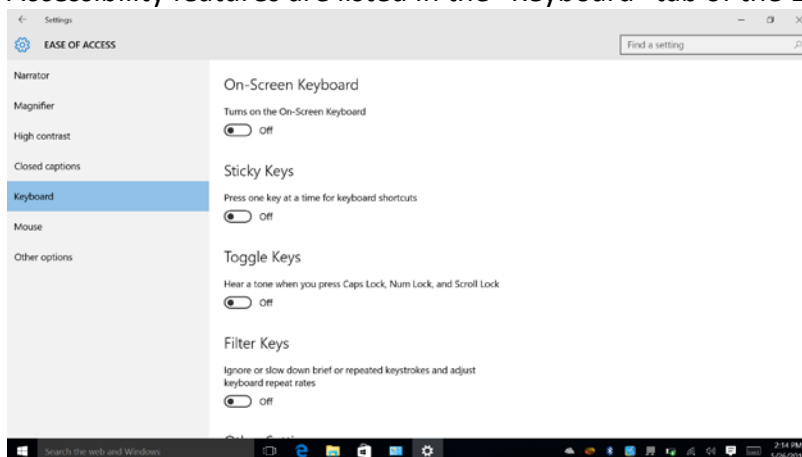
Accessibility features are listed in the "Keyboard" tab of the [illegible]

Settings

EASE OF ACCESS

Find a setting

Narrator

Magnifier

High contrast

Closed captions

Keyboard

Mouse

Other options

On-Screen Keyboard

Turns on the On-Screen Keyboard

Off

Sticky Keys

Press one key at a time for keyboard shortcuts

Off

Toggle Keys

Hear a tone when you press Caps Lock, Num Lock, and Scroll Lock

Off

Filter Keys

Ignore or slow down brief or repeated keystrokes and adjust keyboard repeat rates

Off

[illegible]

Search the web and Windows

2:14 PM
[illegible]